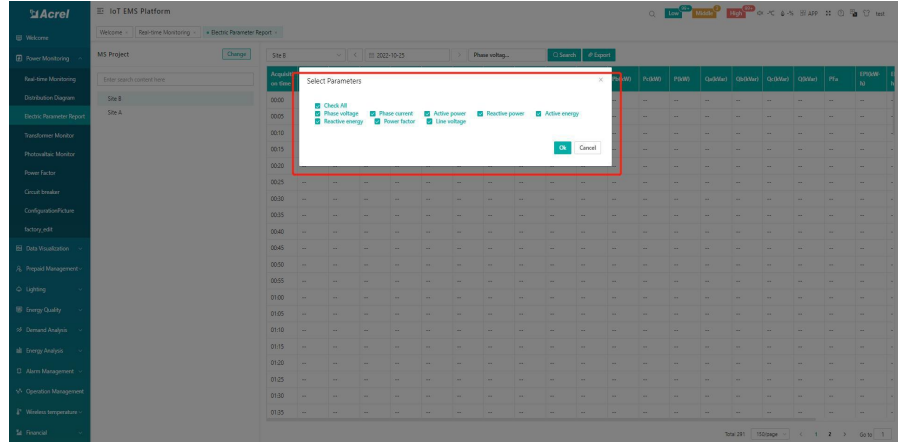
Acrel

IoT EMS Platform

Low Middle High APP test

Welcome

Power Monitoring

Real-time Monitoring

Distribution Diagram

Electric Parameter Report

Transformer Monitor

Photovoltaic Monitor

Power Factor

Circuit breaker

ConfigurationPicture

factory_edit

Data Visualization

Prepaid Management

Lighting

Energy Quality

Demand Analysis

Energy Analysis

Alarm Management

Operation Management

Wireless temperature

Financial

Welcome × Real-time Monitoring × Electric Parameter Report ×

MS Project Change

Enter search content here

Site B

Site A

Site B < 2022-10-25 > Phase voltag... Search Export

Acquisition Time

| | P(kW) | Pc(kW) | P(kW) | Qa(kVar) | Qb(kVar) | Qc(kVar) | Q(kVar) | PFa | EPI(kWh) |
|---|---|---|---|---|---|---|---|---|---|
| 00:00 | -- | -- | -- | -- | -- | -- | -- | -- | -- |
| 00:05 | -- | -- | -- | -- | -- | -- | -- | -- | -- |
| 00:10 | -- | -- | -- | -- | -- | -- | -- | -- | -- |
| 00:15 | -- | -- | -- | -- | -- | -- | -- | -- | -- |
| 00:20 | -- | -- | -- | -- | -- | -- | -- | -- | -- |
| 00:25 | -- | -- | -- | -- | -- | -- | -- | -- | -- |
| 00:30 | -- | -- | -- | -- | -- | -- | -- | -- | -- |
| 00:35 | -- | -- | -- | -- | -- | -- | -- | -- | -- |
| 00:40 | -- | -- | -- | -- | -- | -- | -- | -- | -- |
| 00:45 | -- | -- | -- | -- | -- | -- | -- | -- | -- |
| 00:50 | -- | -- | -- | -- | -- | -- | -- | -- | -- |
| 00:55 | -- | -- | -- | -- | -- | -- | -- | -- | -- |
| 01:00 | -- | -- | -- | -- | -- | -- | -- | -- | -- |
| 01:05 | -- | -- | -- | -- | -- | -- | -- | -- | -- |
| 01:10 | -- | -- | -- | -- | -- | -- | -- | -- | -- |
| 01:15 | -- | -- | -- | -- | -- | -- | -- | -- | -- |
| 01:20 | -- | -- | -- | -- | -- | -- | -- | -- | -- |
| 01:25 | -- | -- | -- | -- | -- | -- | -- | -- | -- |
| 01:30 | -- | -- | -- | -- | -- | -- | -- | -- | -- |
| 01:35 | -- | -- | -- | -- | -- | -- | -- | -- | -- |

Select Parameters ×

Check All
Phase voltage
Phase current
Active power
Reactive power
Active energy
Reactive energy
Power factor
Line voltage

Ok Cancel

Total 281 150/page < 1 2 > Go to 1